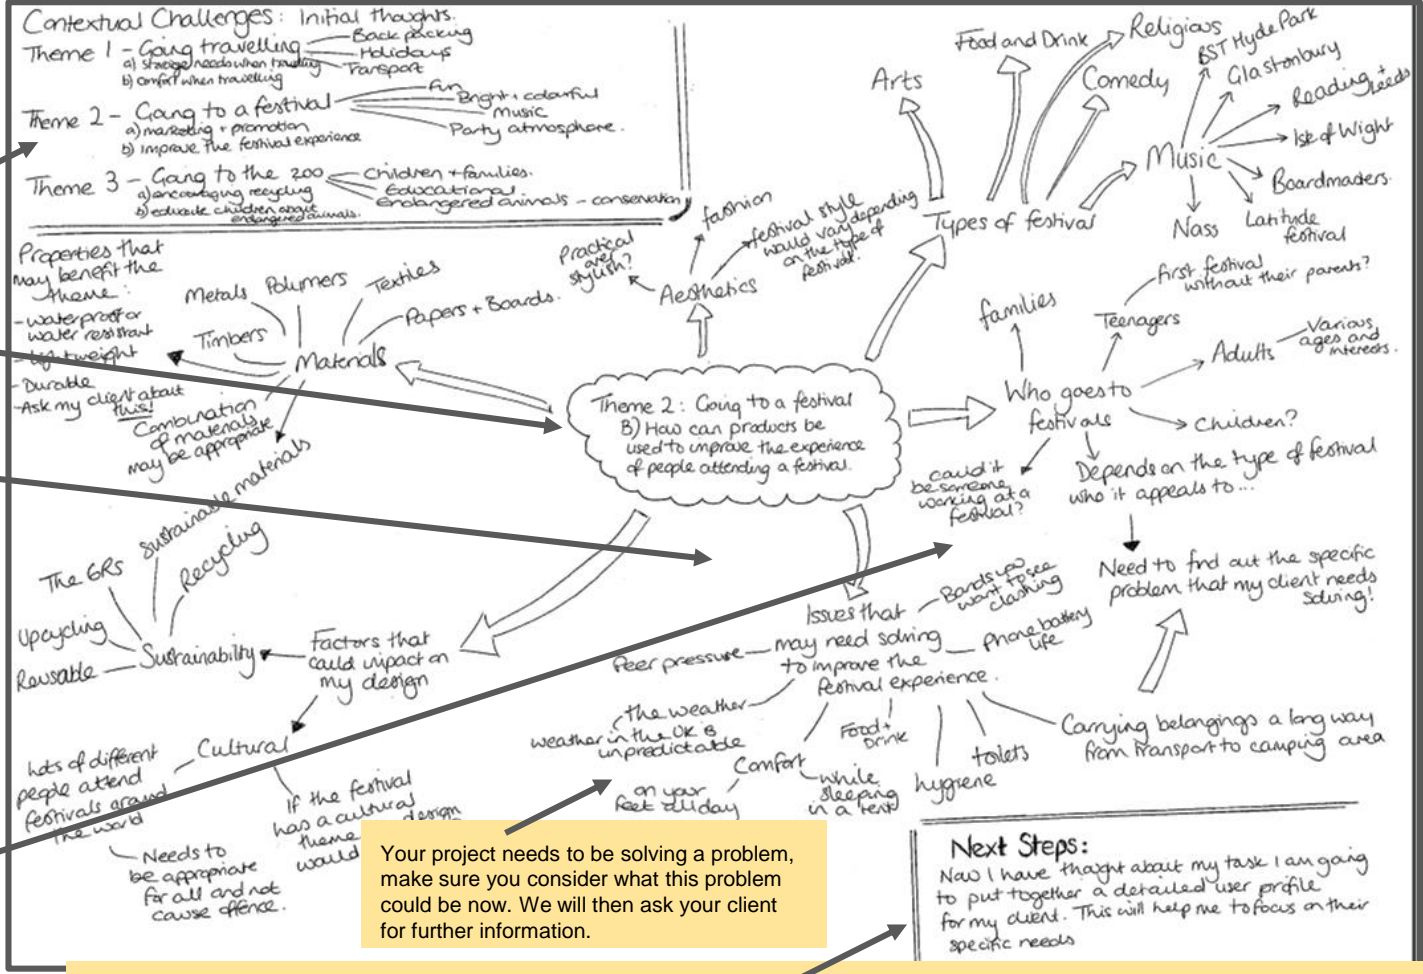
Contextual Challenges: Initial thoughts.
Theme 1 - Going travelling — Back packing — Holidays — Transport
a) storage needs when travelling
b) comfort when travelling

Theme 2 - Going to a festival — Fun — Bright + colourful — music — Party atmosphere.
a) marketing + promotion
b) improve the festival experience

Theme 3 - Going to the zoo — Children + families. — Educational — Endangered animals - conservation
a) encouraging recycling
b) educate children about endangered animals.

Properties that may benefit the theme:
- waterproof or water resistant
- lightweight
- Durable
- Ask my client about this!

Metals Polymers Textiles
Timbers Papers + Boards.
Materials
Combination of materials may be appropriate
Sustainable materials

Practical over stylish?
fashion
festival style would vary depending on the type of festival.
Aesthetics

Arts
Food and Drink
Religious
Comedy
BST Hyde Park
Glastonbury
Reading + leeds
Isle of Wight
Music
Boardmasters
Nass
Latitude festival
Types of festival

Theme 2: Going to a festival
B) How can products be used to improve the experience of people attending a festival.

families
Teenagers
First festival without their parents?
Adults
Various ages and interests.
Who goes to festivals
Children?
could it be someone working at a festival?
Depends on the type of festival who it appeals to...
Need to find out the specific problem that my client needs solving!

The 6Rs
Recycling
Upcycling
Reusable
Sustainability
Factors that could impact on my design
Cultural
lots of different people attend festivals around the world
If the festival has a cultural theme design would
Needs to be appropriate for all and not cause offence.

Issues that may need solving to improve the festival experience.
Bands you want to see clashing
Phone battery life
Peer pressure
the weather
weather in the UK is unpredictable
Food + Drink
Comfort
on your feet all day
while sleeping in a tent
hygiene
toilets
Carrying belongings a long way from transport to camping area

Your project needs to be solving a problem, make sure you consider what this problem could be now. We will then ask your client for further information.

Next Steps:
Now I have thought about my task I am going to put together a detailed user profile for my client. This will help me to focus on their specific needs